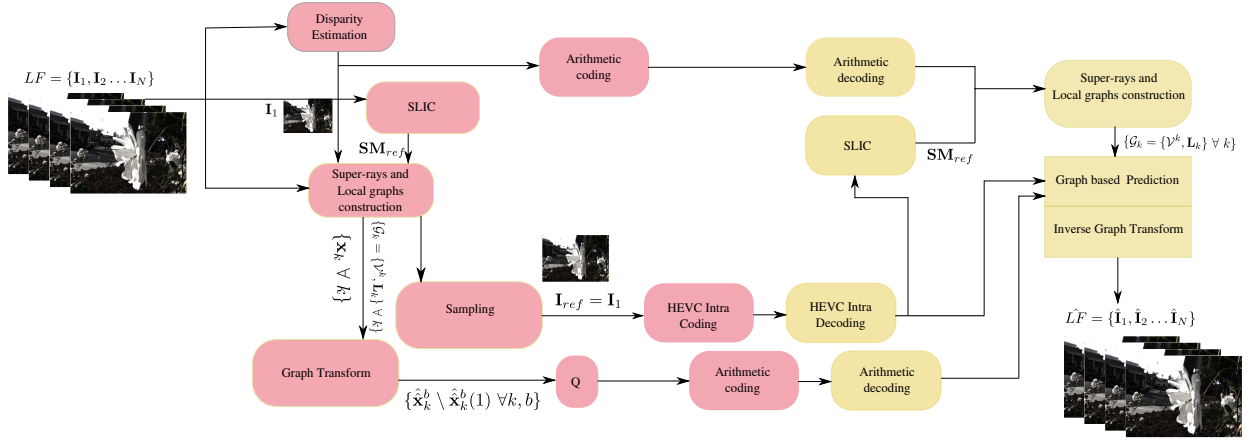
Disparity Estimation

Arithmetic coding

Arithmetic decoding

Super-rays and Local graphs construction

$LF = \{\mathbf{I}_1, \mathbf{I}_2 \ldots \mathbf{I}_N\}$

$\mathbf{I}_1$

SLIC

$\{\mathcal{G}_k = \{\mathcal{V}^k, \mathbf{L}_k\} \; \forall \; k\}$

SLIC

$\mathbf{SM}_{ref}$

$\mathbf{SM}_{ref}$

Graph based Prediction

Super-rays and Local graphs construction

Inverse Graph Transform

$\{\mathbf{x}_k \; \forall \; k\}$

$\{\mathcal{G}_k = \{\mathcal{V}^k, \mathbf{L}_k\} \; \forall \; k\}$

Sampling

$\mathbf{I}_{ref} = \mathbf{I}_1$

HEVC Intra Coding

HEVC Intra Decoding

$\hat{LF} = \{\hat{\mathbf{I}}_1, \hat{\mathbf{I}}_2 \ldots \hat{\mathbf{I}}_N\}$

Graph Transform

Q

Arithmetic coding

Arithmetic decoding

$\{\hat{\mathbf{x}}_k^b \setminus \hat{\mathbf{x}}_k^b(1) \; \forall k, b\}$